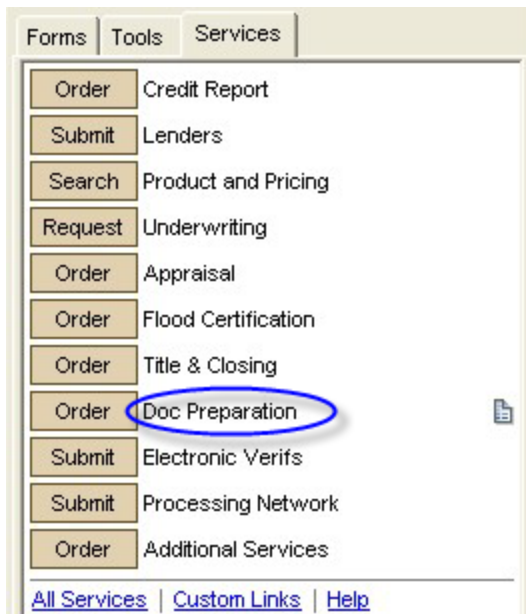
Forms | Tools | Services

| | |
|---|---|
| Order | Credit Report |
| Submit | Lenders |
| Search | Product and Pricing |
| Request | Underwriting |
| Order | Appraisal |
| Order | Flood Certification |
| Order | Title & Closing |
| Order | Doc Preparation |
| Submit | Electronic Verifs |
| Submit | Processing Network |
| Order | Additional Services |

All Services | Custom Links | Help